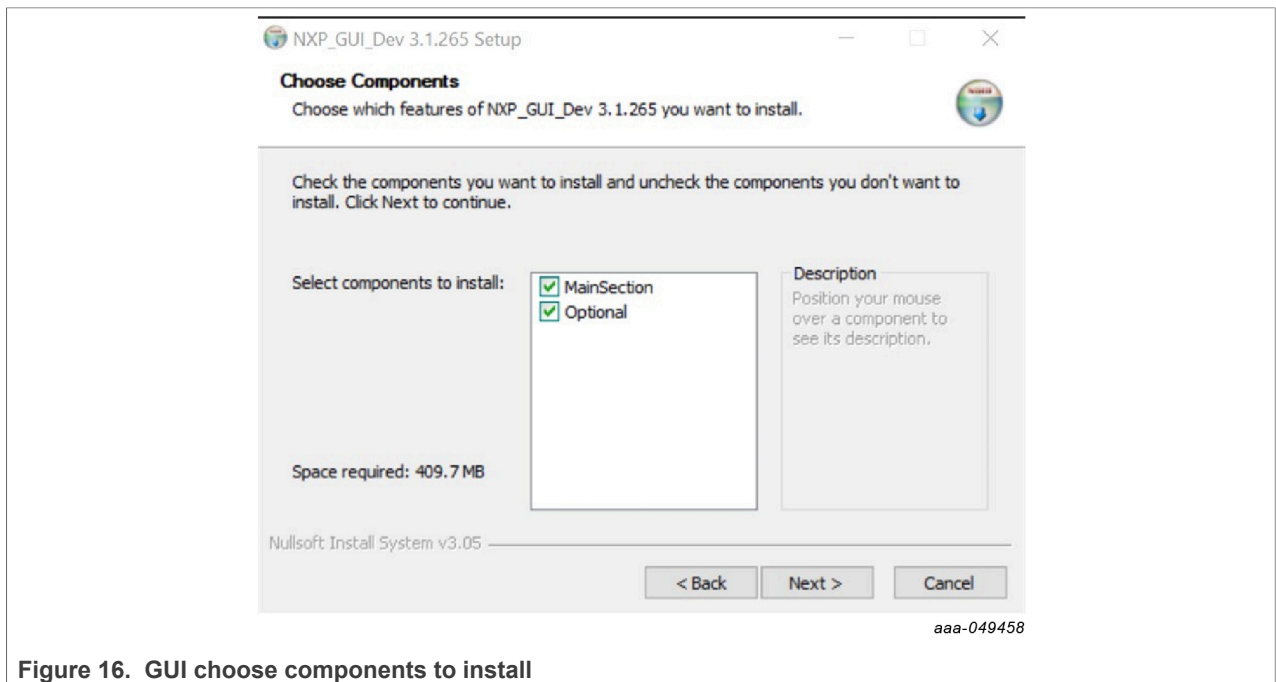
NXP_GUI_Dev 3.1.265 Setup

Choose Components
Choose which features of NXP_GUI_Dev 3.1.265 you want to install.

Check the components you want to install and uncheck the components you don't want to install. Click Next to continue.

Select components to install:

MainSection
Optional

Description
Position your mouse over a component to see its description.

Space required: 409.7 MB

Nullsoft Install System v3.05

< Back
Next >
Cancel

aaa-049458

Figure 16. GUI choose components to install